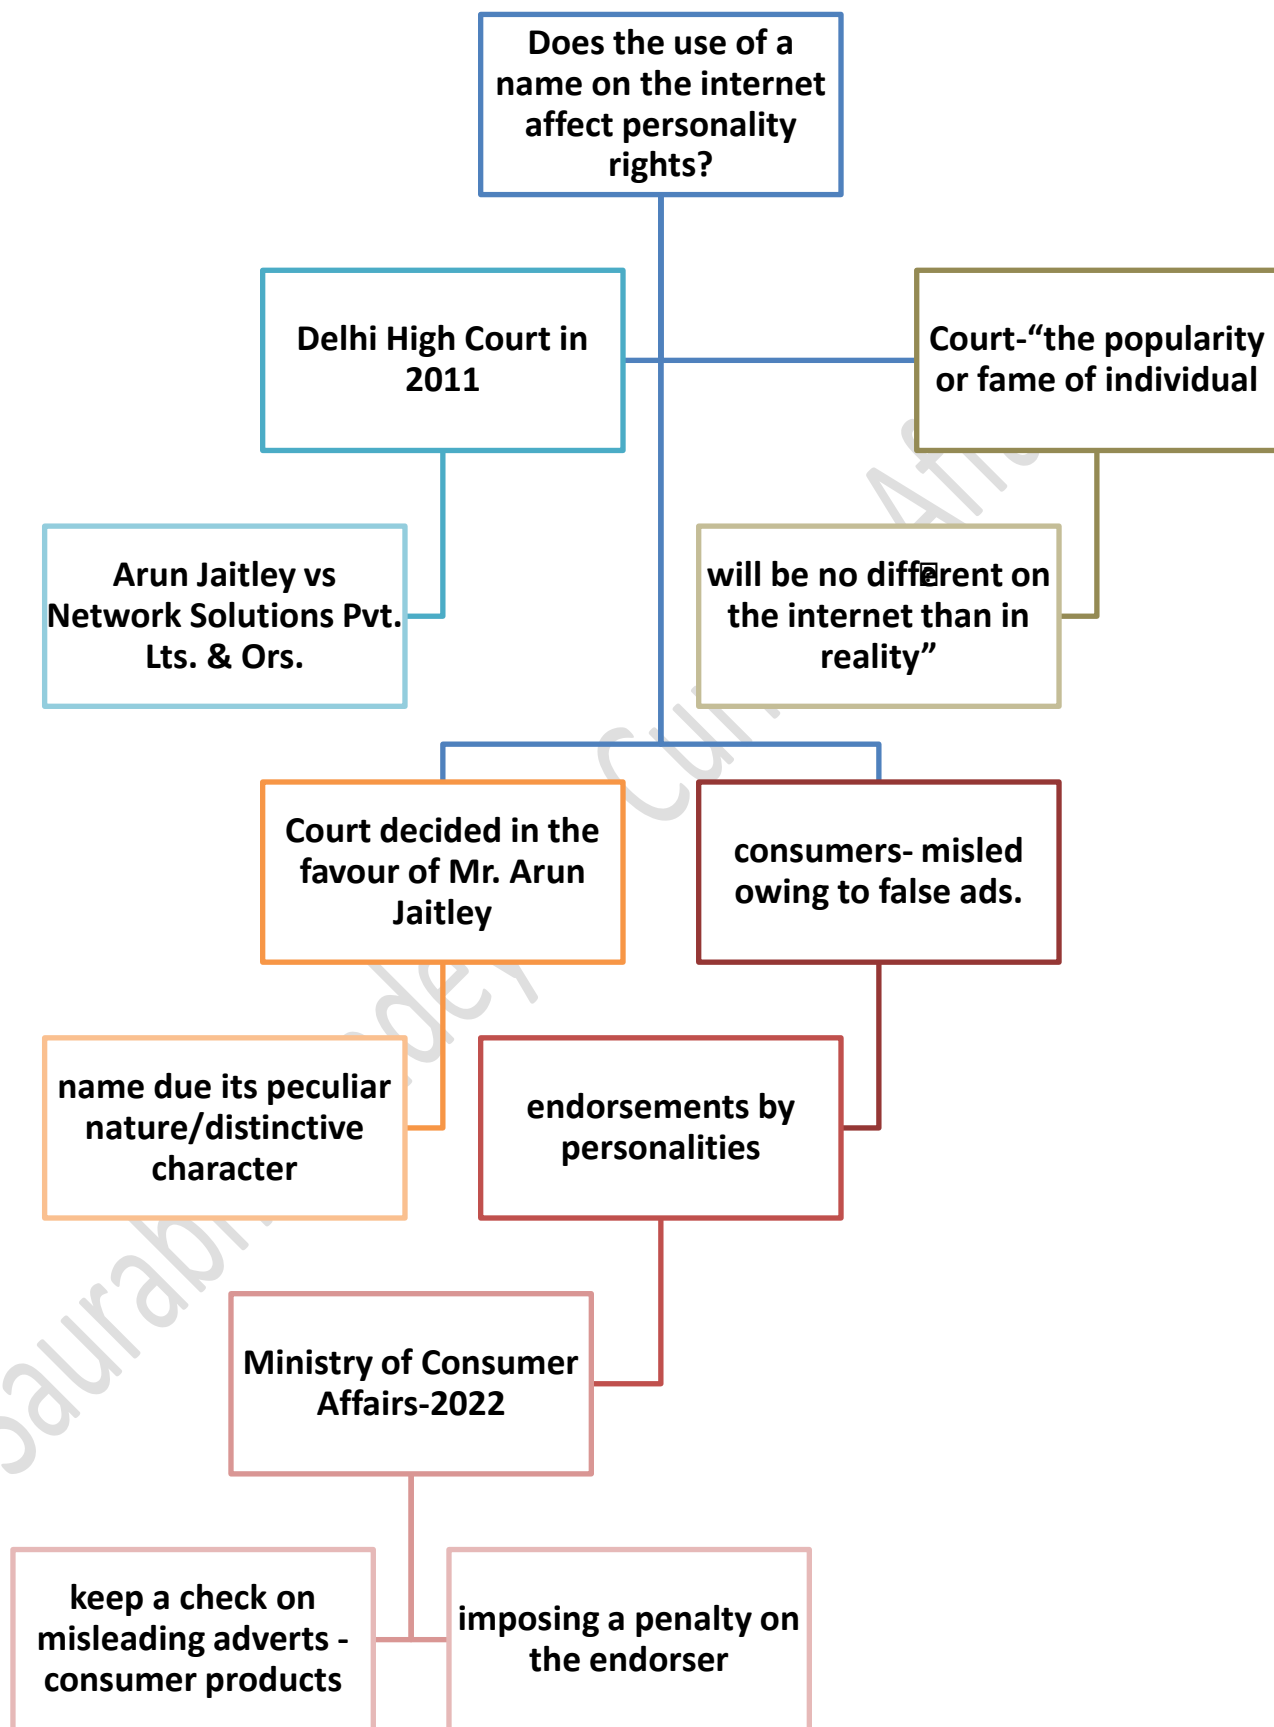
Does the use of a name on the internet affect personality rights?

Delhi High Court in 2011

Court-“the popularity or fame of individual

Arun Jaitley vs Network Solutions Pvt. Lts. & Ors.

will be no diff�rent on the internet than in reality”

Court decided in the favour of Mr. Arun Jaitley

consumers- misled owing to false ads.

name due its peculiar nature/distinctive character

endorsements by personalities

Ministry of Consumer Affairs-2022

keep a check on misleading adverts - consumer products

imposing a penalty on the endorser

Saurabh Pandey Current Affairs